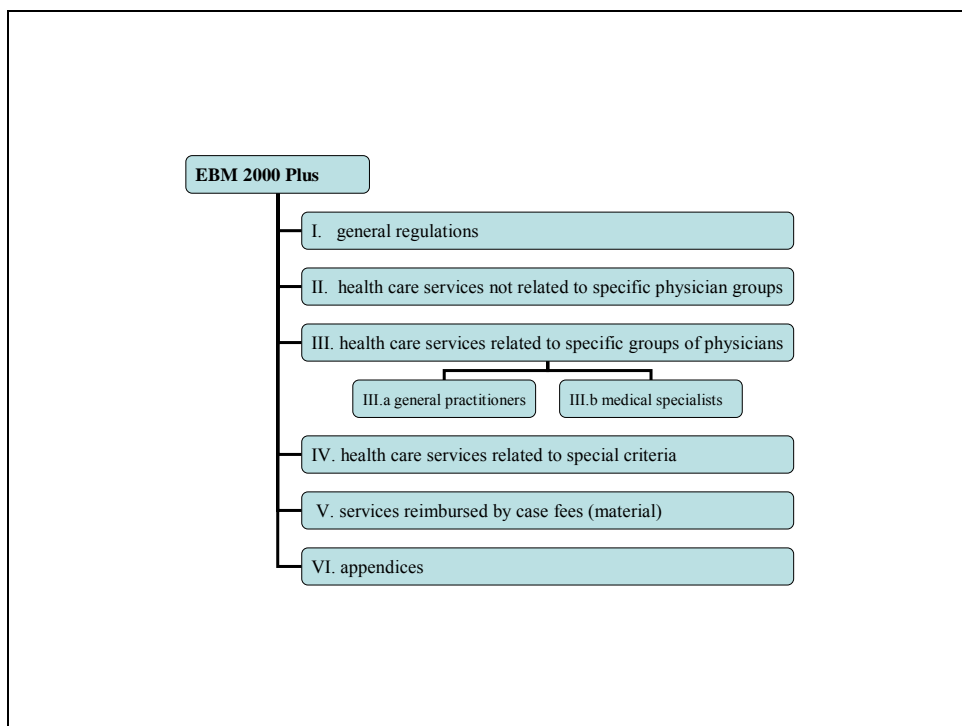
EBM 2000 Plus

I. general regulations

II. health care services not related to specific physician groups

III. health care services related to specific groups of physicians

III.a general practitioners

III.b medical specialists

IV. health care services related to special criteria

V. services reimbursed by case fees (material)

VI. appendices